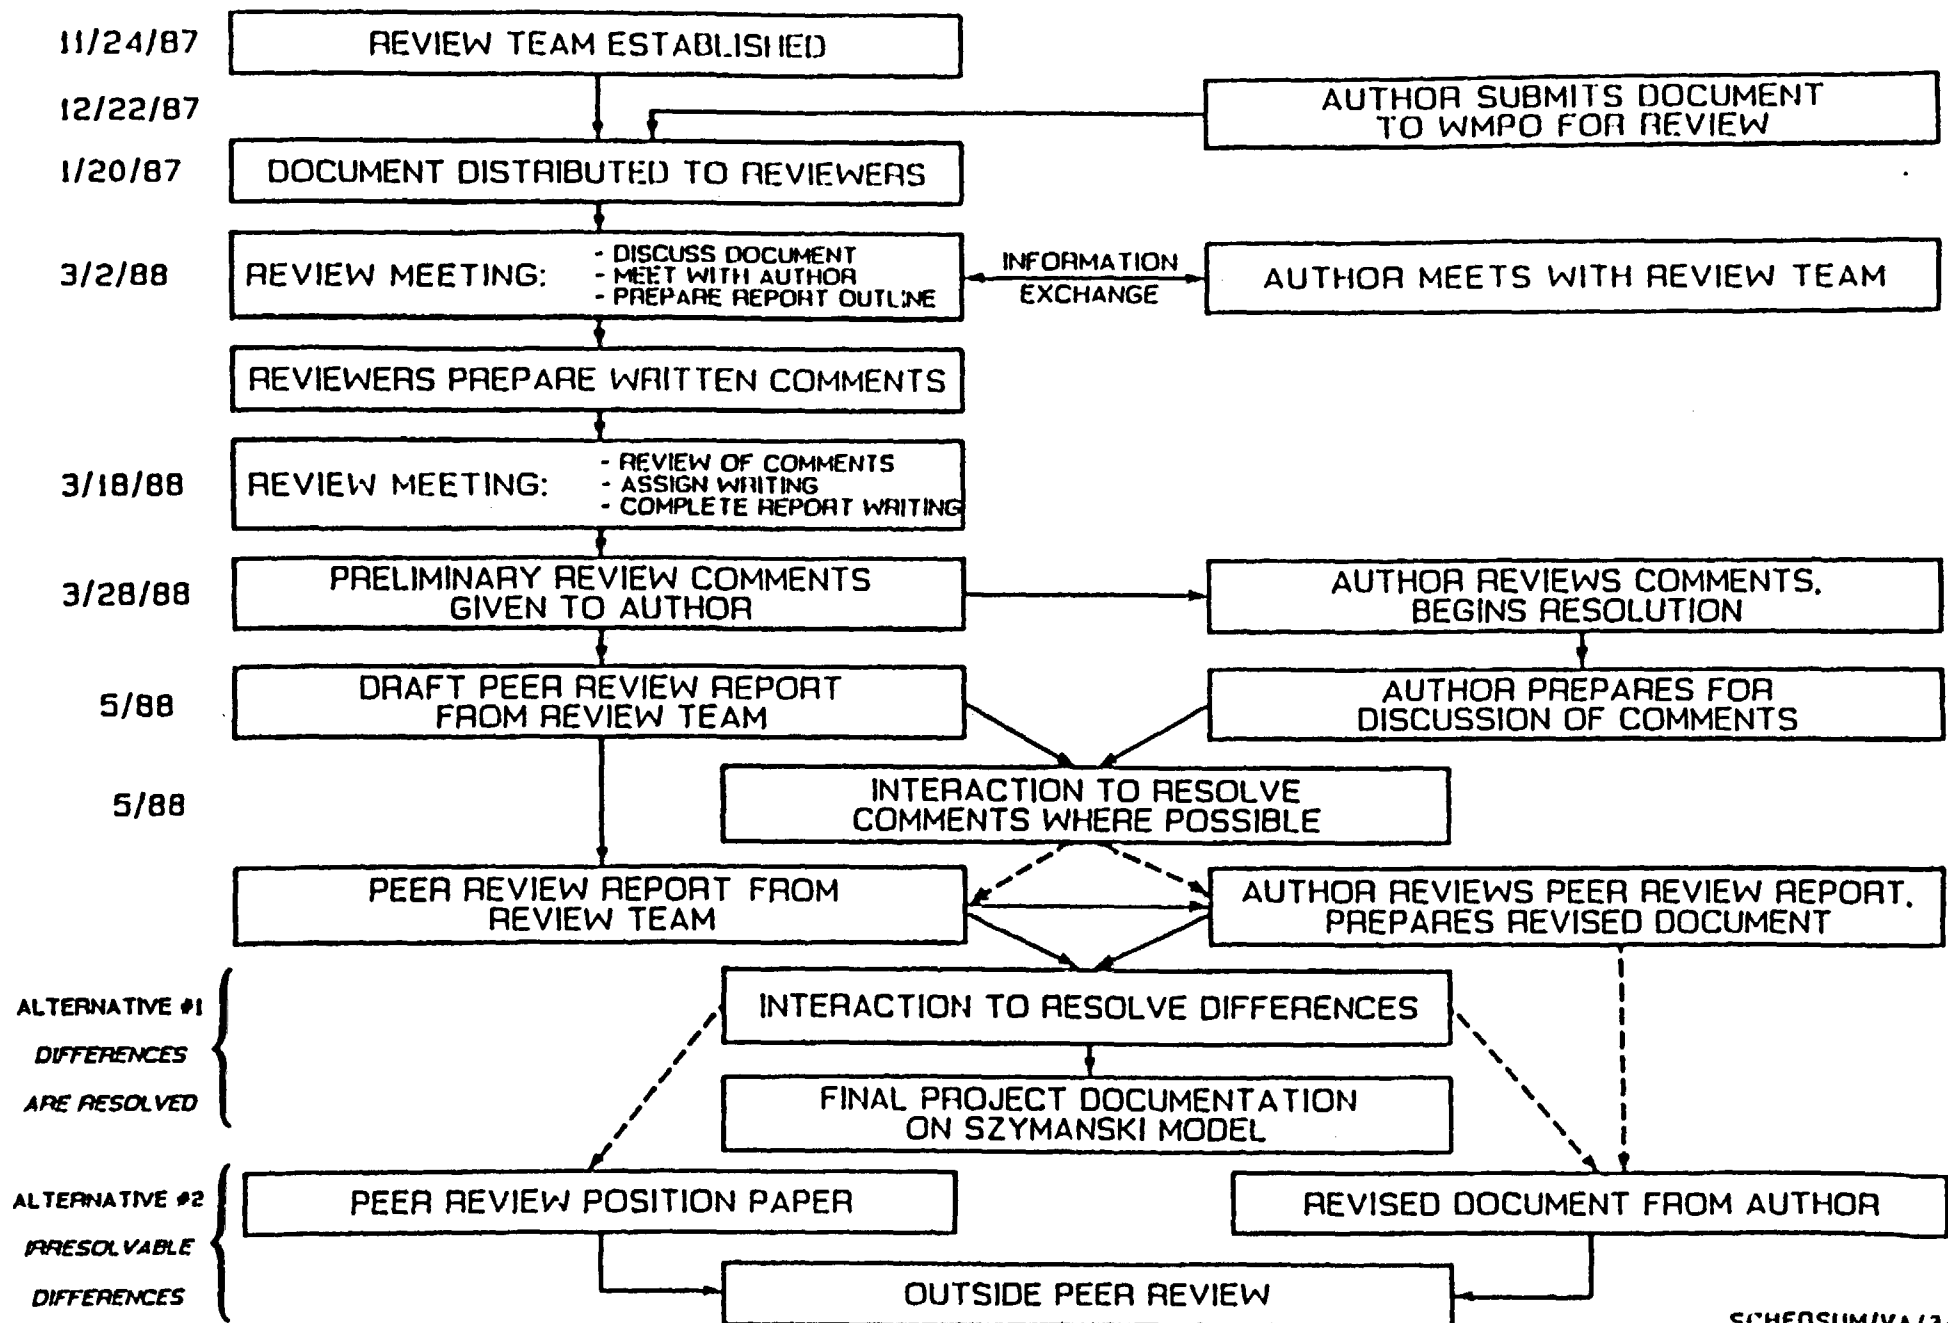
11/24/87 REVIEW TEAM ESTABLISHED

12/22/87

AUTHOR SUBMITS DOCUMENT TO WMPO FOR REVIEW

1/20/87 DOCUMENT DISTRIBUTED TO REVIEWERS

3/2/88 REVIEW MEETING: - DISCUSS DOCUMENT - MEET WITH AUTHOR - PREPARE REPORT OUTLINE

INFORMATION EXCHANGE

AUTHOR MEETS WITH REVIEW TEAM

REVIEWERS PREPARE WRITTEN COMMENTS

3/18/88 REVIEW MEETING: - REVIEW OF COMMENTS - ASSIGN WRITING - COMPLETE REPORT WRITING

3/28/88 PRELIMINARY REVIEW COMMENTS GIVEN TO AUTHOR

AUTHOR REVIEWS COMMENTS, BEGINS RESOLUTION

5/88 DRAFT PEER REVIEW REPORT FROM REVIEW TEAM

AUTHOR PREPARES FOR DISCUSSION OF COMMENTS

5/88 INTERACTION TO RESOLVE COMMENTS WHERE POSSIBLE

PEER REVIEW REPORT FROM REVIEW TEAM

AUTHOR REVIEWS PEER REVIEW REPORT, PREPARES REVISED DOCUMENT

ALTERNATIVE #1 DIFFERENCES ARE RESOLVED

INTERACTION TO RESOLVE DIFFERENCES

FINAL PROJECT DOCUMENTATION ON SZYMANSKI MODEL

ALTERNATIVE #2 IRRESOLVABLE DIFFERENCES

PEER REVIEW POSITION PAPER

REVISED DOCUMENT FROM AUTHOR

OUTSIDE PEER REVIEW

SCHEDSUM/VA/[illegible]